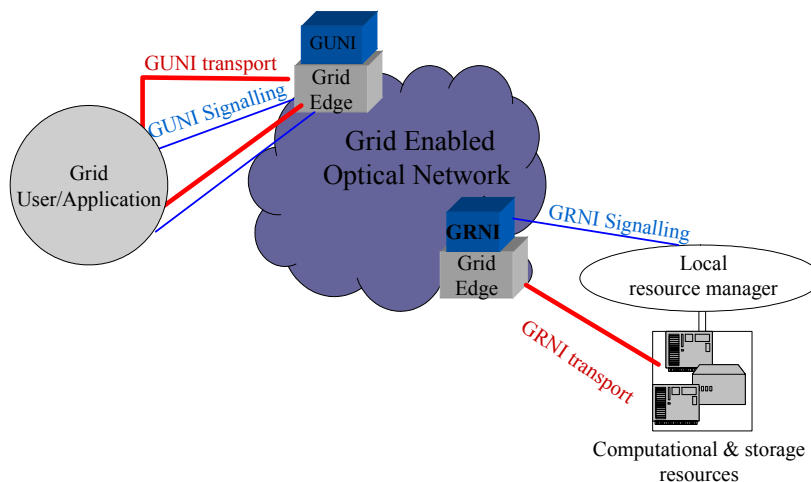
GUNI

GUNI transport

Grid Edge

GUNI Signalling

Grid User/Application

Grid Enabled Optical Network

GRNI

GRNI Signalling

Grid Edge

Local resource manager

GRNI transport

Computational & storage resources